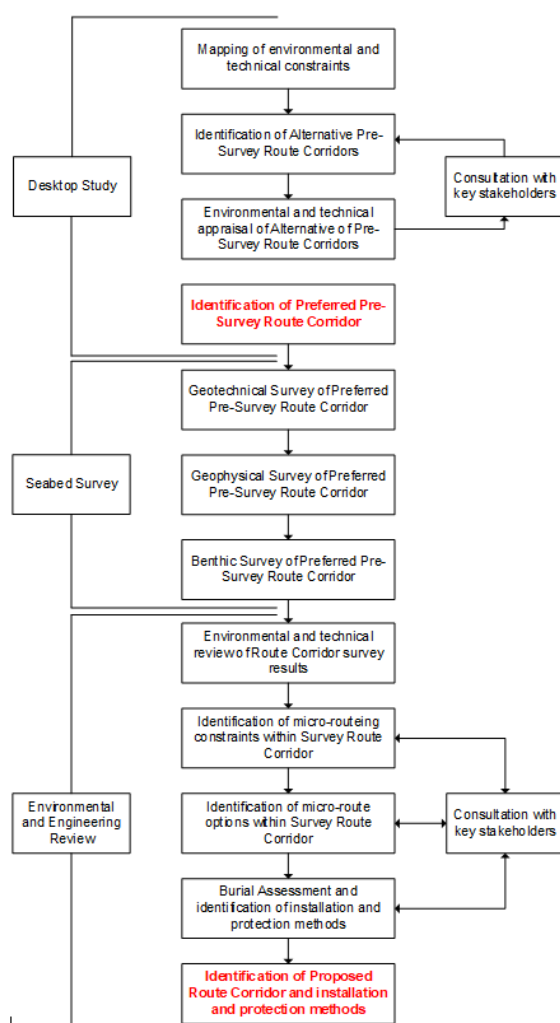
Desktop Study

Mapping of environmental and technical constraints

Identification of Alternative Pre-Survey Route Corridors

Consultation with key stakeholders

Environmental and technical appraisal of Alternative of Pre-Survey Route Corridors

Identification of Preferred Pre-Survey Route Corridor

Seabed Survey

Geotechnical Survey of Preferred Pre-Survey Route Corridor

Geophysical Survey of Preferred Pre-Survey Route Corridor

Benthic Survey of Preferred Pre-Survey Route Corridor

Environmental and Engineering Review

Environmental and technical review of Route Corridor survey results

Identification of micro-routeing constraints within Survey Route Corridor

Identification of micro-route options within Survey Route Corridor

Consultation with key stakeholders

Burial Assessment and identification of installation and protection methods

Identification of Proposed Route Corridor and installation and protection methods